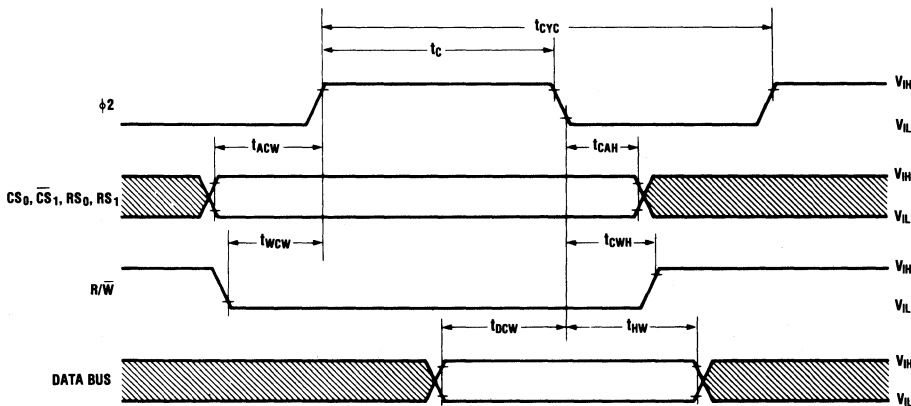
$t_{CYC}$

$t_C$

$\phi 2$

$V_{IH}$

$V_{IL}$

$t_{ACW}$

$t_{CAH}$

$CS_0$, $\overline{CS}_1$, $RS_0$, $RS_1$

$V_{IH}$

$V_{IL}$

$t_{WCW}$

$t_{CWH}$

$R/\overline{W}$

$V_{IH}$

$V_{IL}$

$t_{DCW}$

$t_{HW}$

DATA BUS

$V_{IH}$

$V_{IL}$